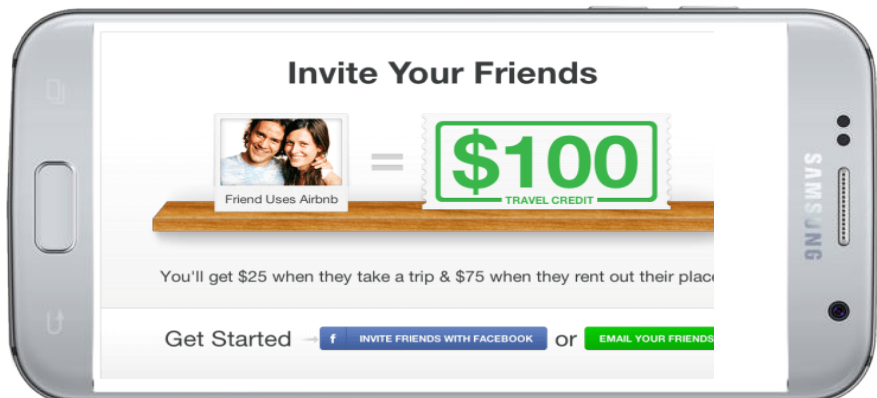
Invite Your Friends

Friend Uses Airbnb = $100 TRAVEL CREDIT

You'll get $25 when they take a trip & $75 when they rent out their plac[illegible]

Get Started → f INVITE FRIENDS WITH FACEBOOK or EMAIL YOUR FRIENDS

SAMSUNG